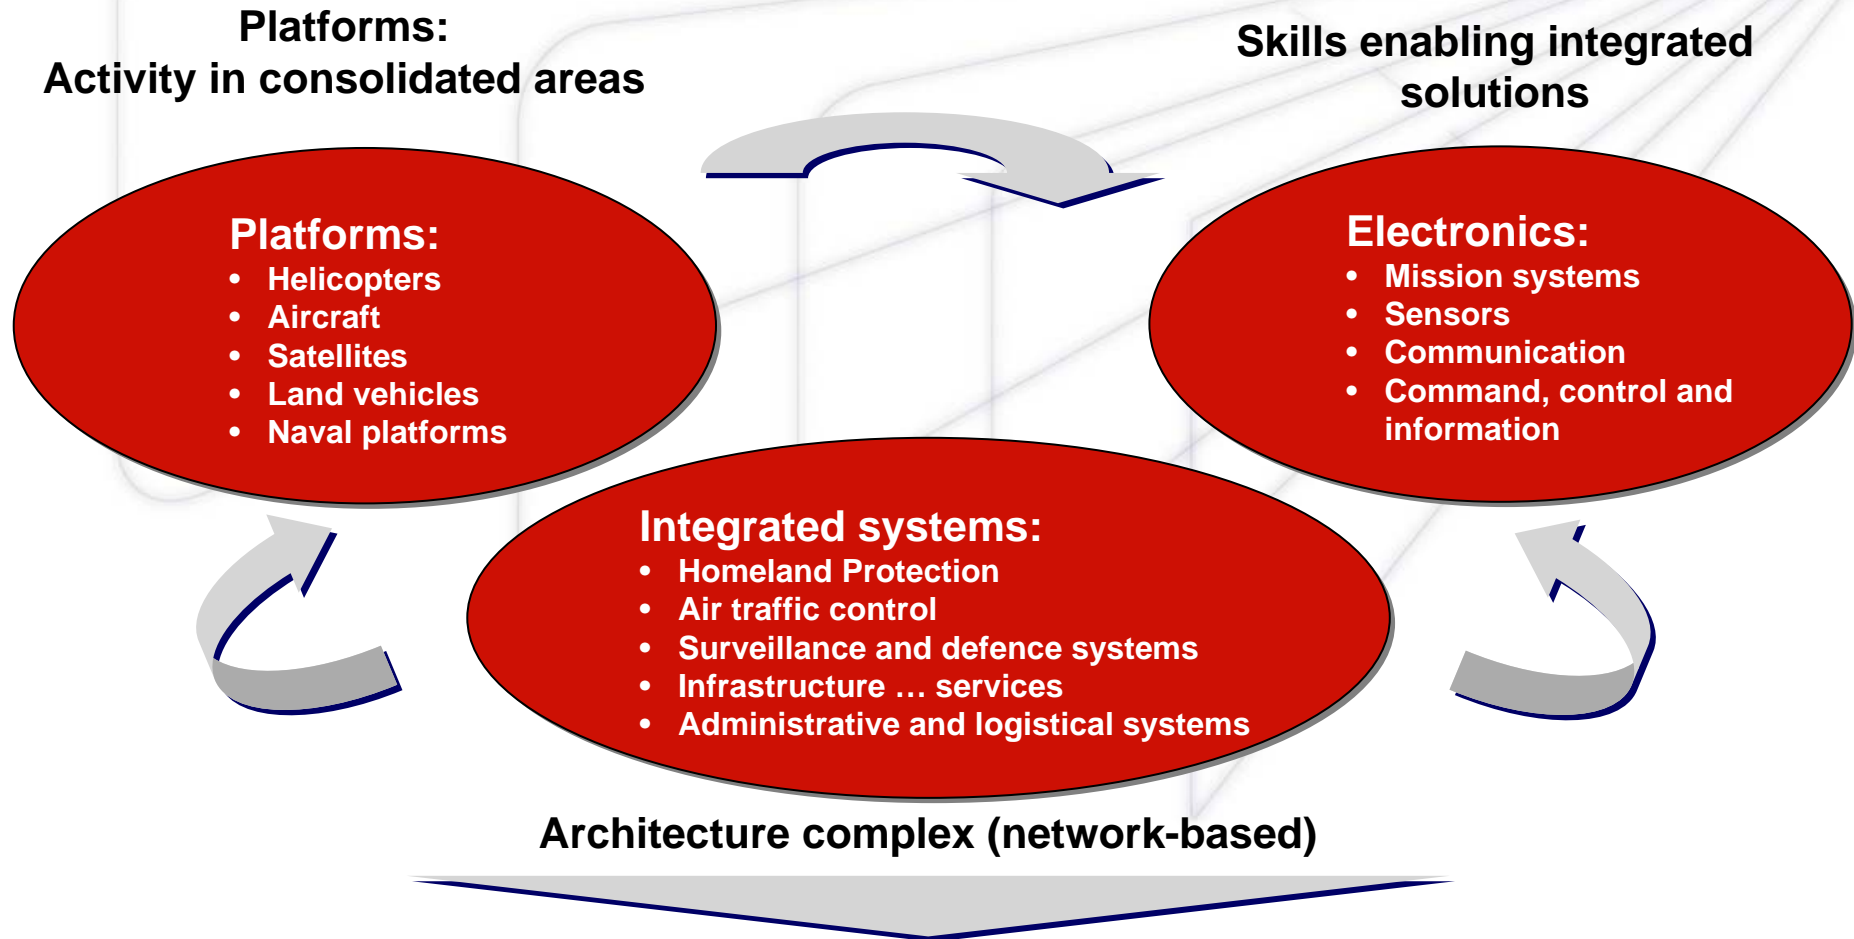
Platforms:
Activity in consolidated areas

Skills enabling integrated solutions

Platforms:
- Helicopters
- Aircraft
- Satellites
- Land vehicles
- Naval platforms

Electronics:
- Mission systems
- Sensors
- Communication
- Command, control and information

Integrated systems:
- Homeland Protection
- Air traffic control
- Surveillance and defence systems
- Infrastructure … services
- Administrative and logistical systems

Architecture complex (network-based)